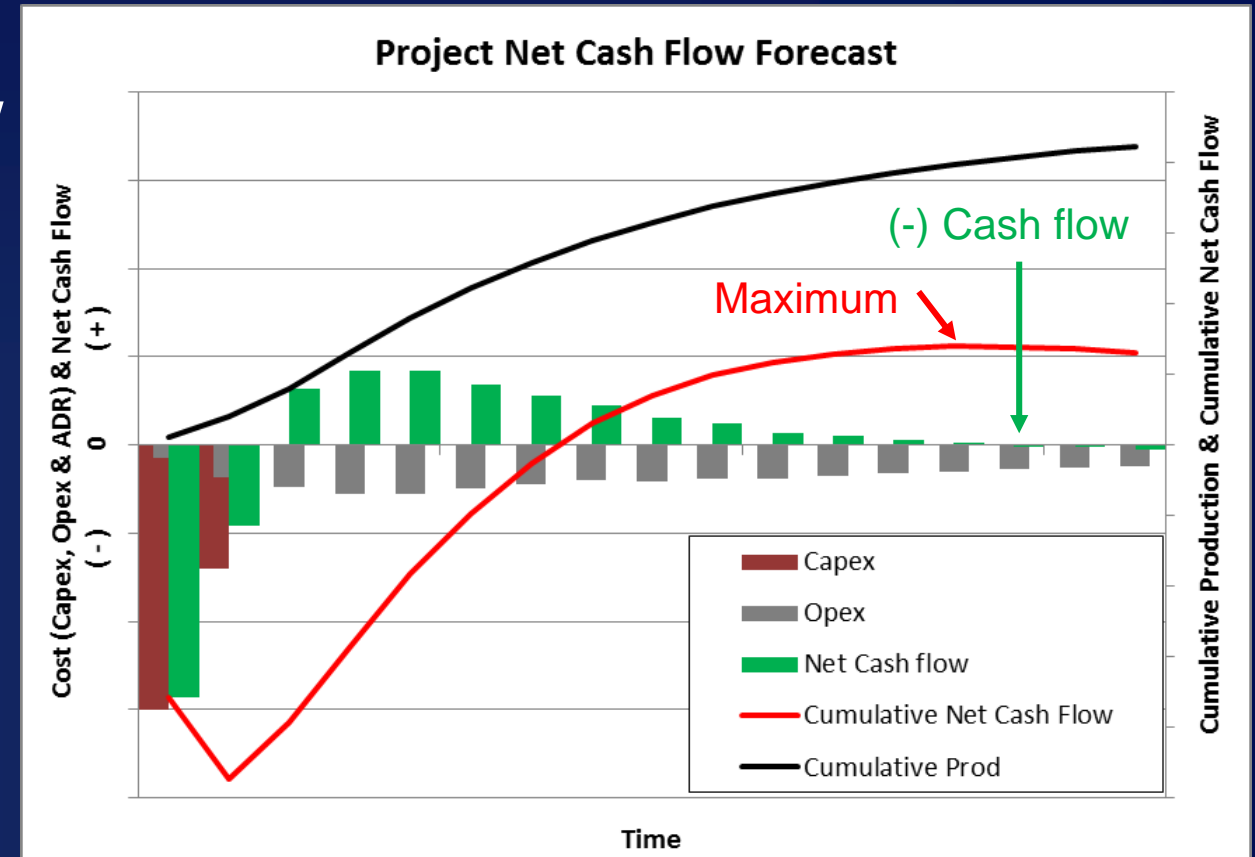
Project Net Cash Flow Forecast

Cost (Capex, Opex & ADR) & Net Cash Flow
( - ) 0 ( + )

Cumulative Production & Cumulative Net Cash Flow

(-) Cash flow

Maximum

Capex
Opex
Net Cash flow
Cumulative Net Cash Flow
Cumulative Prod

Time